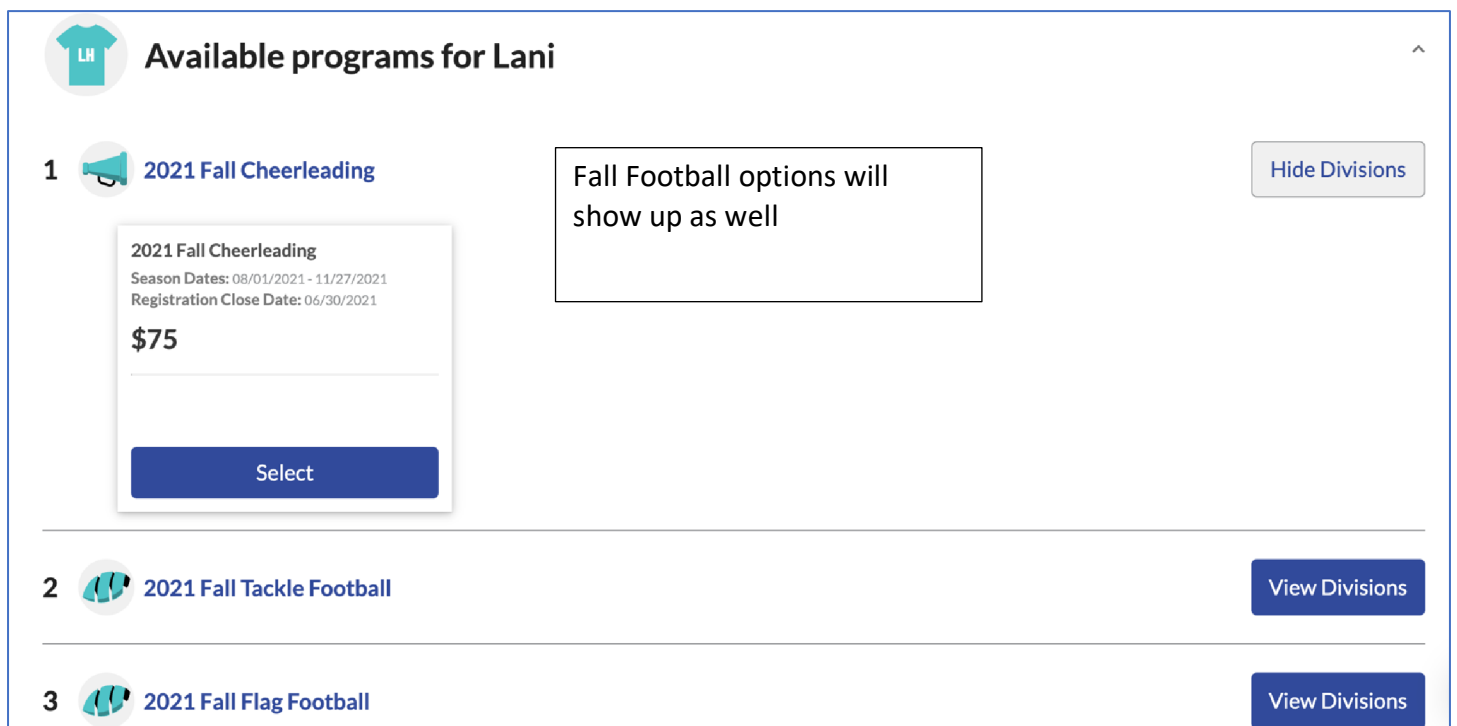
LH

Available programs for Lani

1 2021 Fall Cheerleading

Fall Football options will show up as well

Hide Divisions

2021 Fall Cheerleading
Season Dates: 08/01/2021 - 11/27/2021
Registration Close Date: 06/30/2021
$75

Select

2 2021 Fall Tackle Football

View Divisions

3 2021 Fall Flag Football

View Divisions